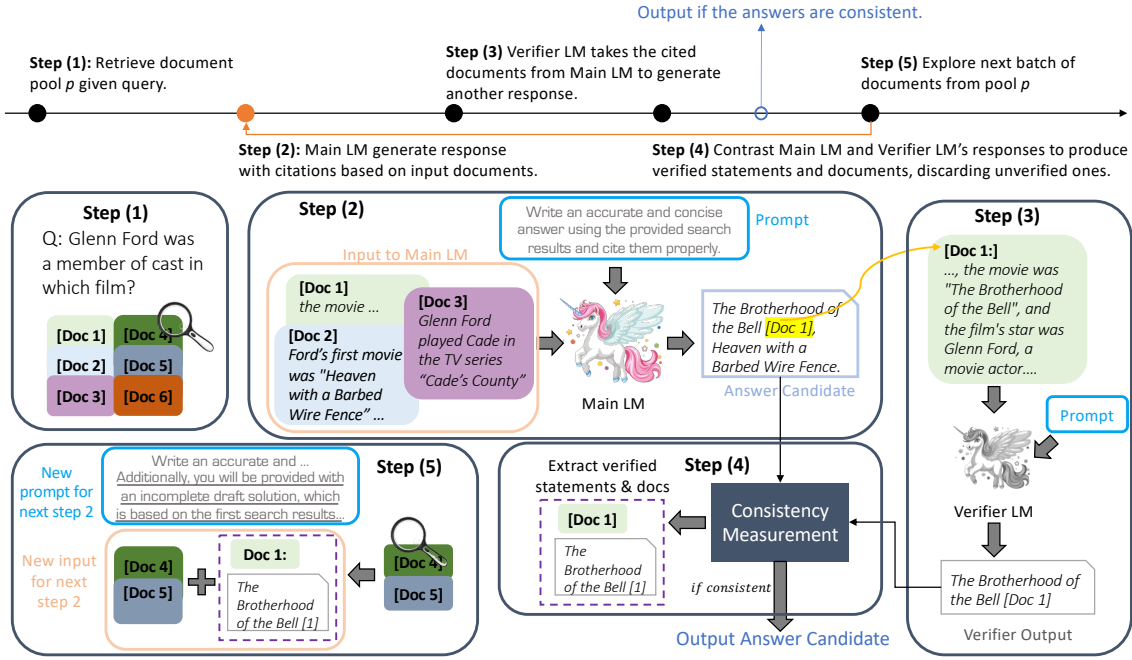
Output if the answers are consistent.

**Step (1):** Retrieve document pool $p$ given query.

**Step (3)** Verifier LM takes the cited documents from Main LM to generate another response.

**Step (5)** Explore next batch of documents from pool $p$

**Step (2):** Main LM generate response with citations based on input documents.

**Step (4)** Contrast Main LM and Verifier LM's responses to produce verified statements and documents, discarding unverified ones.

**Step (1)**

Q: Glenn Ford was a member of cast in which film?

[Doc 1] [Doc 4] [Doc 2] [Doc 5] [Doc 3] [Doc 6]

**Step (2)**

Input to Main LM

[Doc 1] the movie ...

[Doc 2] Ford's first movie was "Heaven with a Barbed Wire Fence" ...

[Doc 3] Glenn Ford played Cade in the TV series "Cade's County"

Write an accurate and concise answer using the provided search results and cite them properly.

Prompt

Main LM

The Brotherhood of the Bell [Doc 1], Heaven with a Barbed Wire Fence.

Answer Candidate

**Step (3)**

[Doc 1:] ..., the movie was "The Brotherhood of the Bell", and the film's star was Glenn Ford, a movie actor....

Prompt

Verifier LM

The Brotherhood of the Bell [Doc 1]

Verifier Output

New prompt for next step 2

Write an accurate and ... Additionally, you will be provided with an incomplete draft solution, which is based on the first search results...

**Step (5)**

New input for next step 2

[Doc 4] [Doc 5]

Doc 1: The Brotherhood of the Bell [1]

[Doc 4] [Doc 5]

Extract verified statements & docs

**Step (4)**

[Doc 1]

The Brotherhood of the Bell [1]

Consistency Measurement

if consistent

Output Answer Candidate